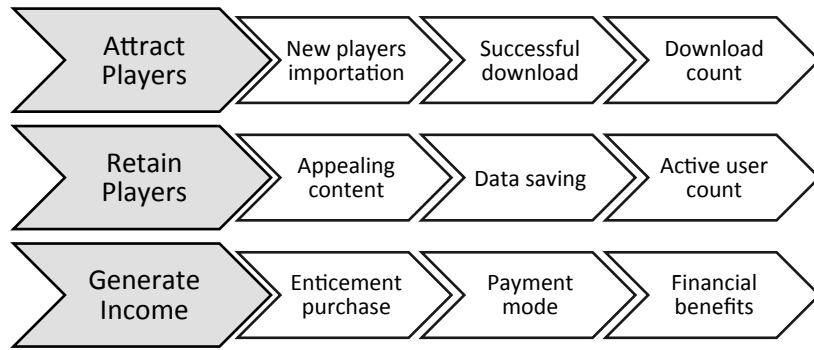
Attract Players

New players importation

Successful download

Download count

Retain Players

Appealing content

Data saving

Active user count

Generate Income

Enticement purchase

Payment mode

Financial benefits